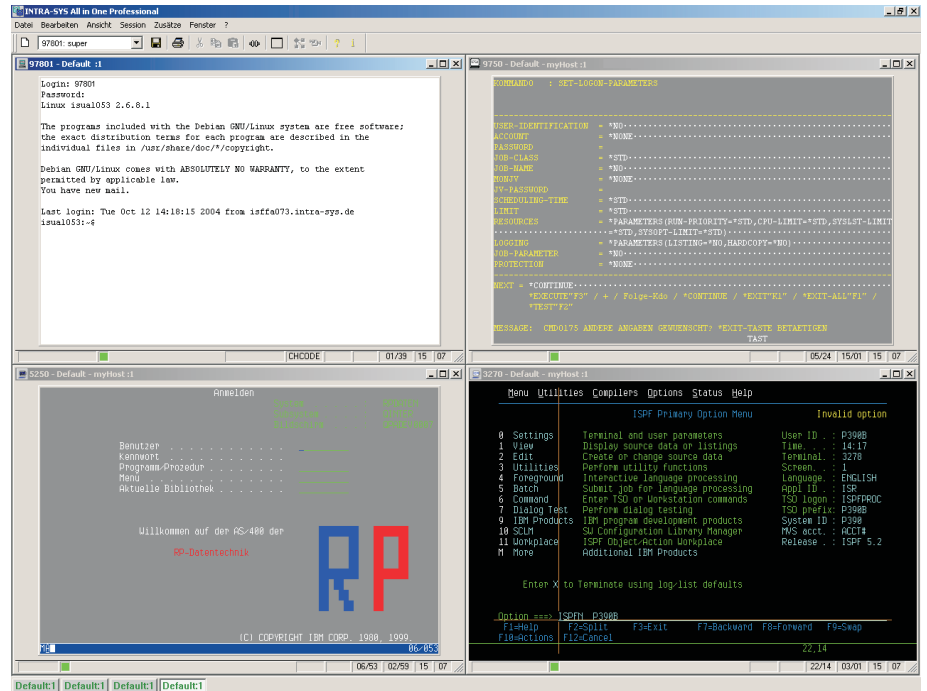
INTRA-SYS All in One Professional

Datei Bearbeiten Ansicht Session Zusätze Fenster ?

97801: super

97801 - Default :1

Login: 97801
Password:
Linux isual053 2.6.8.1

The programs included with the Debian GNU/Linux system are free software; the exact distribution terms for each program are described in the individual files in /usr/share/doc/*/copyright.

Debian GNU/Linux comes with ABSOLUTELY NO WARRANTY, to the extent permitted by applicable law.
You have new mail.

Last login: Tue Oct 12 14:18:15 2004 from isffa073.intra-sys.de
isual053:~$

CHCODE 01/39 15 07

9750 - Default - myHost :1

KOMMANDO : SET-LOGON-PARAMETERS

USER-IDENTIFICATION = *NO
ACCOUNT = *NONE
PASSWORD =
JOB-CLASS = *STD
JOB-NAME = *NO
MONJV = *NONE
JV-PASSWORD =
SCHEDULING-TIME = *STD
LIMIT = *STD
RESOURCES = *PARAMETERS(RUN-PRIORITY=*STD,CPU-LIMIT=*STD,SYSLST-LIMIT =*STD,SYSOPT-LIMIT=*STD)
LOGGING = *PARAMETERS(LISTING=*NO,HARDCOPY=*NO)
JOB-PARAMETER = *NO
PROTECTION = *NONE

NEXT = *CONTINUE
"*EXECUTE"F3" / + / Folge-Kdo / *CONTINUE / *EXIT"K1" / *EXIT-ALL"F1" / "*TEST"F2"

MESSAGE: CMD0175 ANDERE ANGABEN GEWUENSCHT? *EXIT-TASTE BETAETIGEN
TAST

05/24 15/01 15 07

5250 - Default - myHost :1

Anmelden

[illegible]

Benutzer . . . . . . . . . .
Kennwort . . . . . . . . . .
Programm/Prozedur . . . . . .
Menü . . . . . . . . . . . .
Aktuelle Bibliothek . . . . .

Willkommen auf der AS/400 der

RP-Datentechnik

(C) COPYRIGHT IBM CORP. 1980, 1999.
MB 06/053

06/53 02/59 15 07

3270 - Default - myHost :1

Menu Utilities Compilers Options Status Help

ISPF Primary Option Menu Invalid option

0 Settings Terminal and user parameters User ID . : P390B
1 View Display source data or listings Time. . . : 14:17
2 Edit Create or change source data Terminal. : 3278
3 Utilities Perform utility functions Screen. . : 1
4 Foreground Interactive language processing Language. : ENGLISH
5 Batch Submit job for language processing Appl ID . : ISR
6 Command Enter TSO or Workstation commands TSO logon : ISPFPROC
7 Dialog Test Perform dialog testing TSO prefix: P390B
9 IBM Products IBM program development products System ID : P390
10 SCLM SW Configuration Library Manager MVS acct. : ACCT#
11 Workplace ISPF Object/Action Workplace Release . : ISPF 5.2
M More Additional IBM Products

Enter X to Terminate using log/list defaults

Option ===> ISPFM P390B
F1=Help F2=Split F3=Exit F7=Backward F8=Forward F9=Swap
F10=Actions F12=Cancel
22,14

22/14 03/01 15 07

Default:1 Default:1 Default:1 Default:1